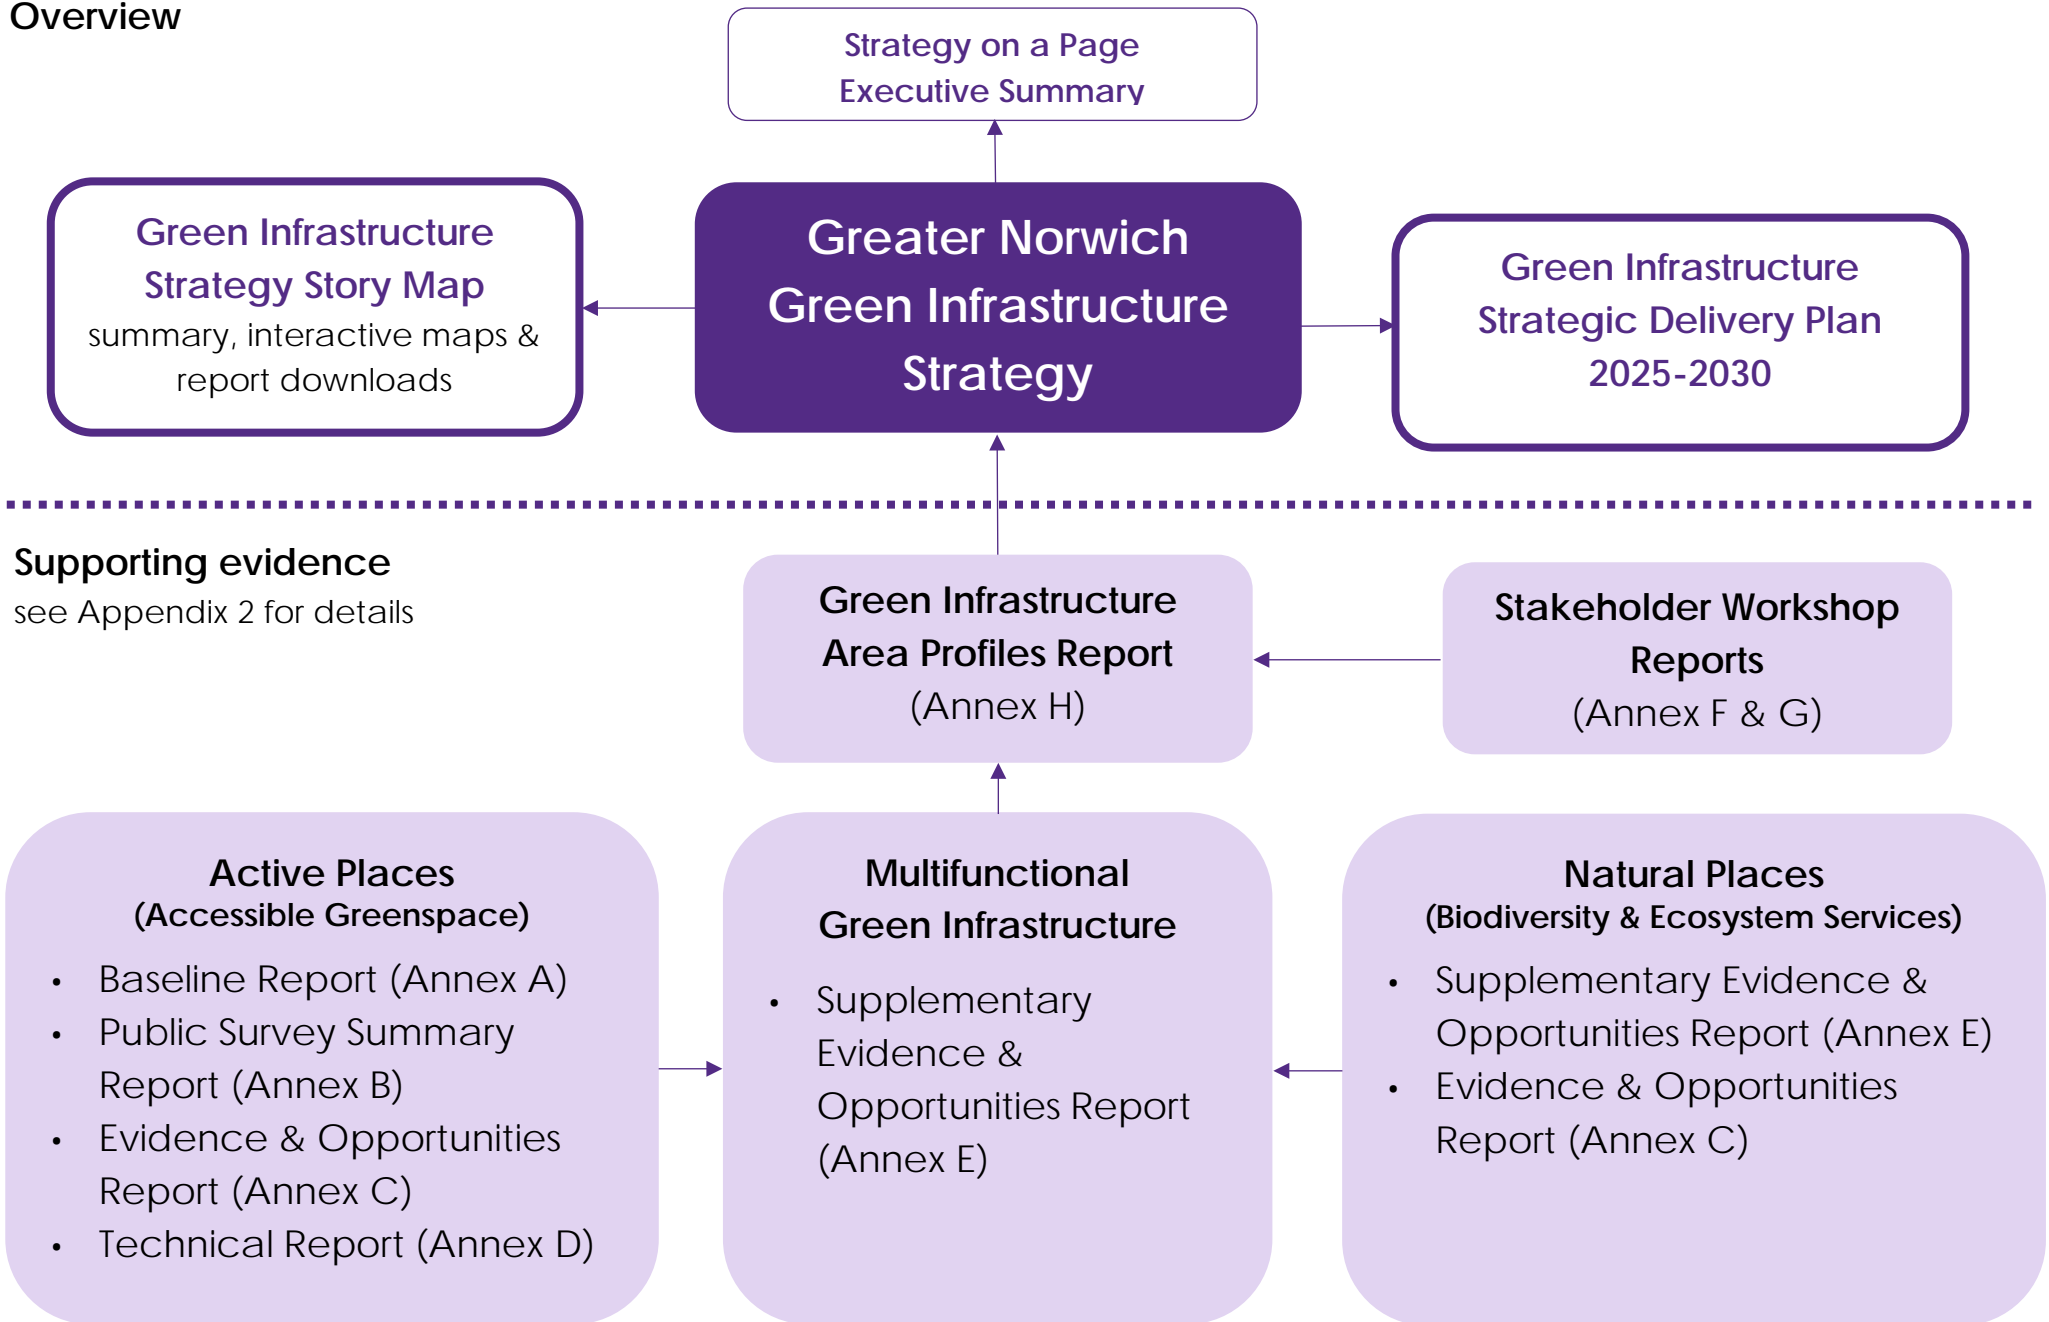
Overview

Strategy on a Page
Executive Summary

Green Infrastructure Strategy Story Map
summary, interactive maps & report downloads

Greater Norwich Green Infrastructure Strategy

Green Infrastructure Strategic Delivery Plan 2025-2030

Supporting evidence
see Appendix 2 for details

Green Infrastructure Area Profiles Report
(Annex H)

Stakeholder Workshop Reports
(Annex F & G)

Active Places
(Accessible Greenspace)

- Baseline Report (Annex A)
- Public Survey Summary Report (Annex B)
- Evidence & Opportunities Report (Annex C)
- Technical Report (Annex D)

Multifunctional Green Infrastructure

- Supplementary Evidence & Opportunities Report (Annex E)

Natural Places
(Biodiversity & Ecosystem Services)

- Supplementary Evidence & Opportunities Report (Annex E)
- Evidence & Opportunities Report (Annex C)